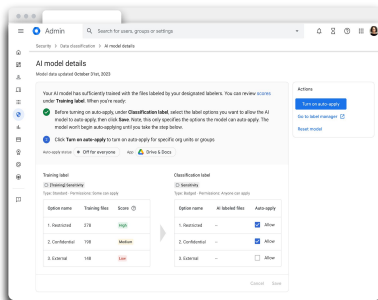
Admin

Search for users, groups or settings

Security > Data classification > AI model details

AI model details

Model data updated October 31st, 2023

Your AI model has sufficiently trained with the files labeled by your designated labelers. You can review scores under Training label. When you're ready:

Before turning on auto-apply, under Classification label, select the label options you want to allow the AI model to auto-apply, then click Save. Note, this only specifies the options the model can auto apply. The model won't begin auto-applying until you take the step below.

Click Turn on auto-apply to turn on auto-apply for specific org units or groups

Auto-apply status: Off for everyone Apply: Drive & Docs

Actions

Turn on auto-apply

Go to label manager

Reset model

Training label

Sharing Sensitivity

Type: Standard · Permissions: Some can apply

| Option name | Training files | Score |
|---|---|---|
| 1. Restricted | 278 | High |
| 2. Confidential | 726 | Medium |
| 3. External | 168 | Low |

Classification label

Sensitivity

Type: Badged · Permissions: Anyone can apply

| Option name | AI labeled files | Auto-apply |
|---|---|---|
| 1. Restricted | -- | Allow |
| 2. Confidential | -- | Allow |
| 3. External | -- | Allow |

Cancel Save